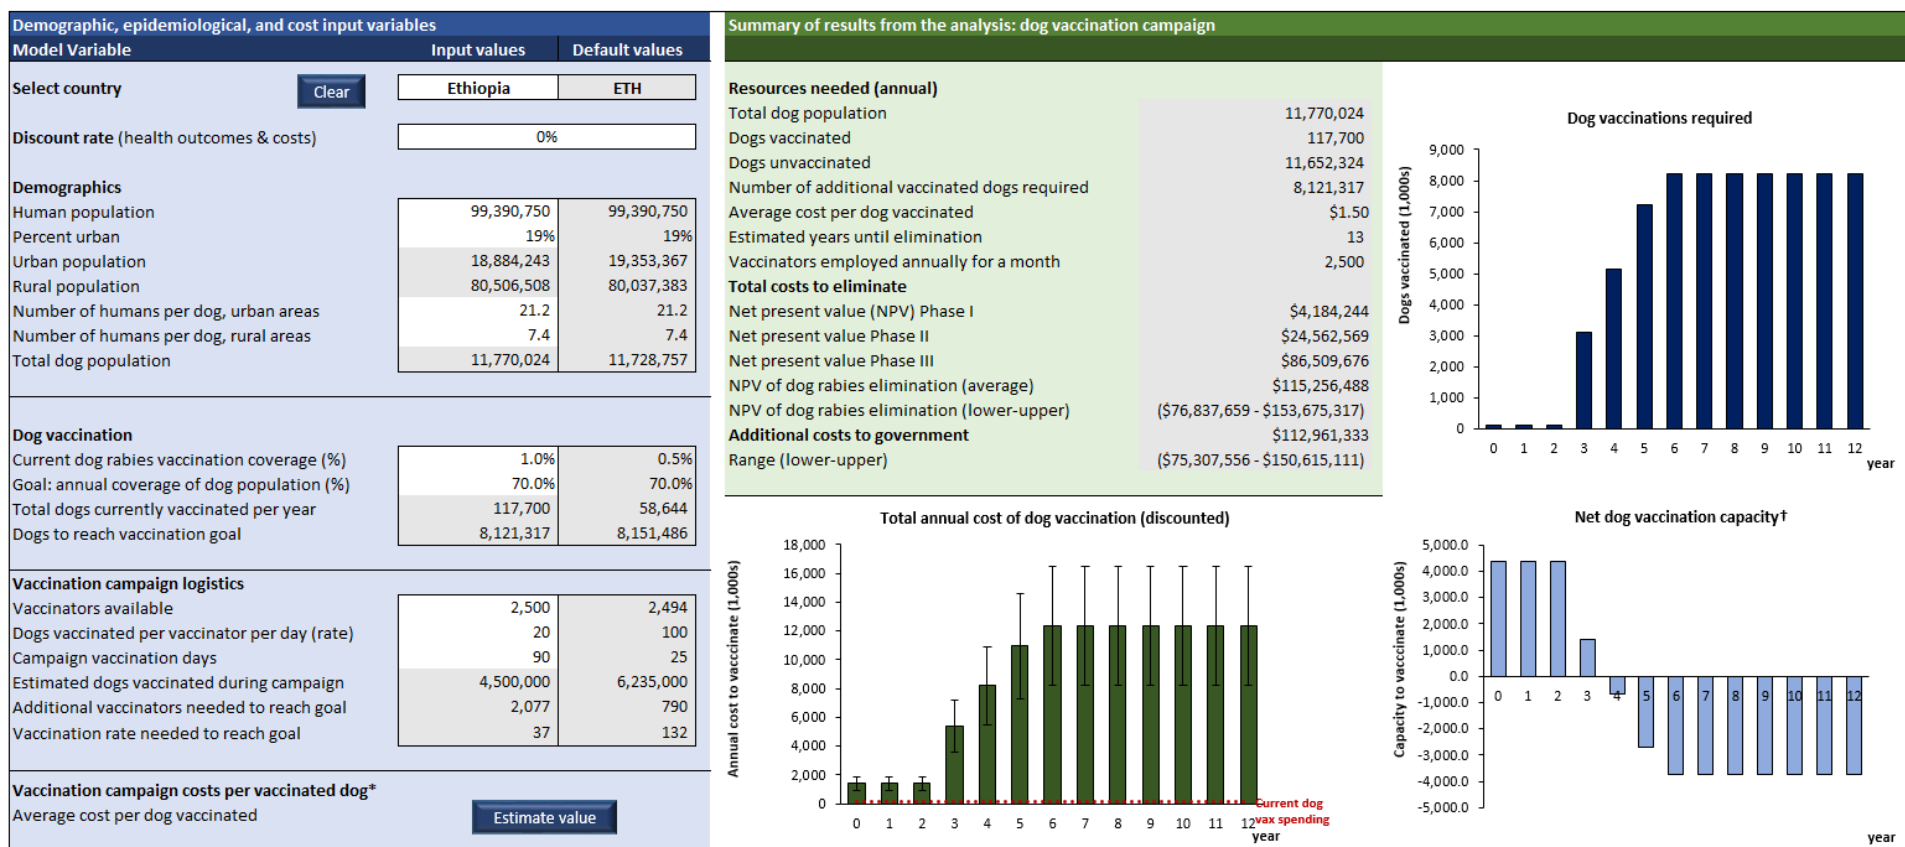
Demographic, epidemiological, and cost input variables

| Model Variable | Input values | Default values |
|---|---|---|
| Select country | Ethiopia | ETH |
| Discount rate (health outcomes & costs) | 0% | |
| **Demographics** | | |
| Human population | 99,390,750 | 99,390,750 |
| Percent urban | 19% | 19% |
| Urban population | 18,884,243 | 19,353,367 |
| Rural population | 80,506,508 | 80,037,383 |
| Number of humans per dog, urban areas | 21.2 | 21.2 |
| Number of humans per dog, rural areas | 7.4 | 7.4 |
| Total dog population | 11,770,024 | 11,728,757 |
| **Dog vaccination** | | |
| Current dog rabies vaccination coverage (%) | 1.0% | 0.5% |
| Goal: annual coverage of dog population (%) | 70.0% | 70.0% |
| Total dogs currently vaccinated per year | 117,700 | 58,644 |
| Dogs to reach vaccination goal | 8,121,317 | 8,151,486 |
| **Vaccination campaign logistics** | | |
| Vaccinators available | 2,500 | 2,494 |
| Dogs vaccinated per vaccinator per day (rate) | 20 | 100 |
| Campaign vaccination days | 90 | 25 |
| Estimated dogs vaccinated during campaign | 4,500,000 | 6,235,000 |
| Additional vaccinators needed to reach goal | 2,077 | 790 |
| Vaccination rate needed to reach goal | 37 | 132 |
| **Vaccination campaign costs per vaccinated dog*** | | |
| Average cost per dog vaccinated | | |

Clear

Estimate value

Summary of results from the analysis: dog vaccination campaign

| Resources needed (annual) | |
|---|---|
| Total dog population | 11,770,024 |
| Dogs vaccinated | 117,700 |
| Dogs unvaccinated | 11,652,324 |
| Number of additional vaccinated dogs required | 8,121,317 |
| Average cost per dog vaccinated | $1.50 |
| Estimated years until elimination | 13 |
| Vaccinators employed annually for a month | 2,500 |
| **Total costs to eliminate** | |
| Net present value (NPV) Phase I | $4,184,244 |
| Net present value Phase II | $24,562,569 |
| Net present value Phase III | $86,509,676 |
| NPV of dog rabies elimination (average) | $115,256,488 |
| NPV of dog rabies elimination (lower-upper) | ($76,837,659 - $153,675,317) |
| **Additional costs to government** | $112,961,333 |
| Range (lower-upper) | ($75,307,556 - $150,615,111) |

Dog vaccinations required
Dogs vaccinated (1,000s)
9,000 8,000 7,000 6,000 5,000 4,000 3,000 2,000 1,000 0
0 1 2 3 4 5 6 7 8 9 10 11 12
year

Total annual cost of dog vaccination (discounted)
Annual cost to vaccinate (1,000s)
18,000 16,000 14,000 12,000 10,000 8,000 6,000 4,000 2,000 0
0 1 2 3 4 5 6 7 8 9 10 11 12
year
Current dog vax spending

Net dog vaccination capacity†
Capacity to vaccinate (1,000s)
5,000.0 4,000.0 3,000.0 2,000.0 1,000.0 0.0 -1,000.0 -2,000.0 -3,000.0 -4,000.0 -5,000.0
0 1 2 3 4 5 6 7 8 9 10 11 12
year